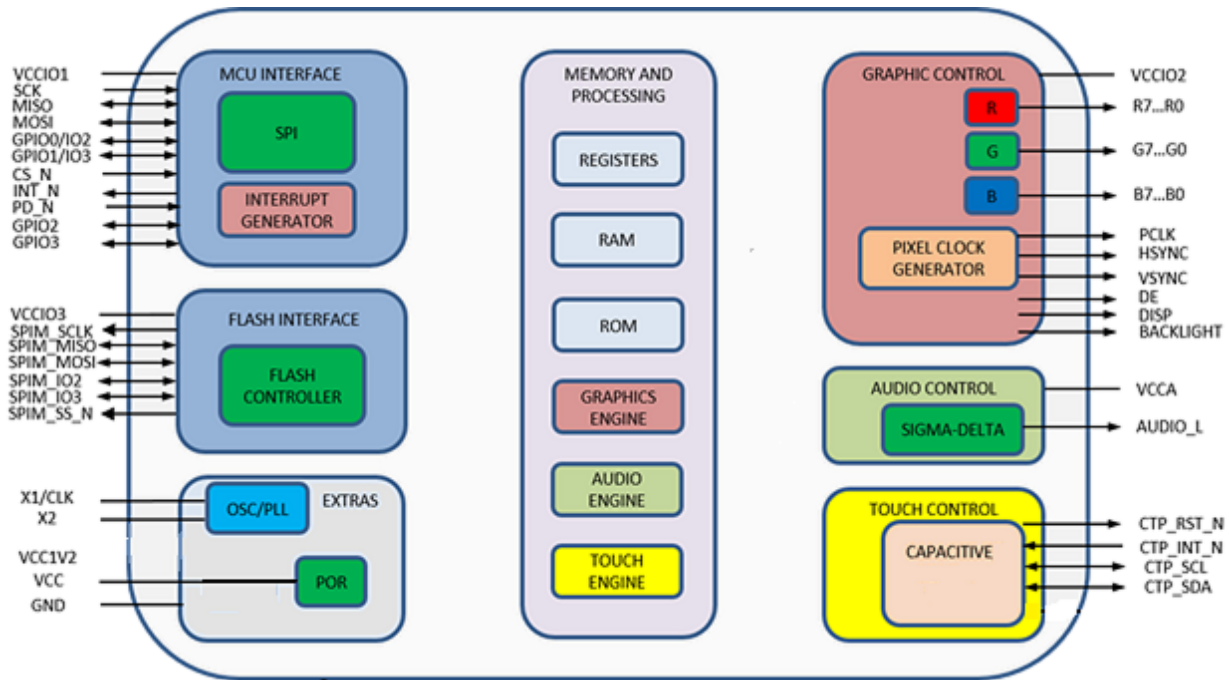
VCCIO1
SCK
MISO
MOSI
GPIO0/IO2
GPIO1/IO3
CS_N
INT_N
PD_N
GPIO2
GPIO3

MCU INTERFACE
SPI
INTERRUPT GENERATOR

VCCIO3
SPIM_SCLK
SPIM_MISO
SPIM_MOSI
SPIM_IO2
SPIM_IO3
SPIM_SS_N

FLASH INTERFACE
FLASH CONTROLLER

X1/CLK
X2
VCC1V2
VCC
GND

OSC/PLL
EXTRAS
POR

MEMORY AND PROCESSING
REGISTERS
RAM
ROM
GRAPHICS ENGINE
AUDIO ENGINE
TOUCH ENGINE

GRAPHIC CONTROL
VCCIO2
R
R7...R0
G
G7...G0
B
B7...B0
PIXEL CLOCK GENERATOR
PCLK
HSYNC
VSYNC
DE
DISP
BACKLIGHT

AUDIO CONTROL
VCCA
SIGMA-DELTA
AUDIO_L

TOUCH CONTROL
CAPACITIVE
CTP_RST_N
CTP_INT_N
CTP_SCL
CTP_SDA